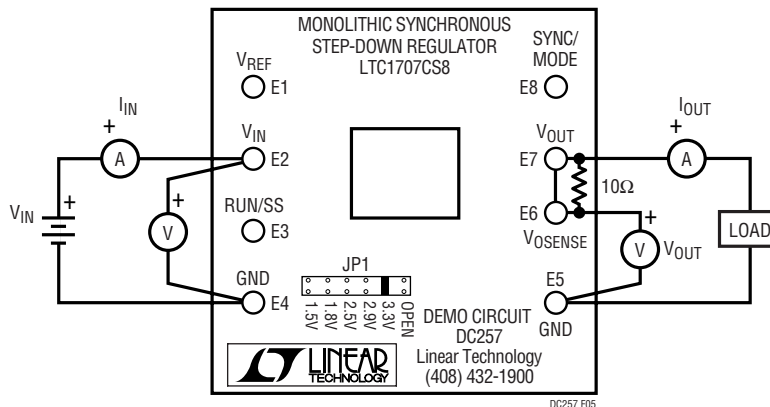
MONOLITHIC SYNCHRONOUS STEP-DOWN REGULATOR LTC1707CS8

$V_{REF}$
E1

SYNC/ MODE
E8

$I_{IN}$
+
A

$V_{IN}$
E2

$V_{OUT}$
E7

$I_{OUT}$
+
A

$V_{IN}$
+

+
V

RUN/SS
E3

10Ω

E6
$V_{OSENSE}$

+
V
$V_{OUT}$

LOAD

GND
E4

JP1
1.5V
1.8V
2.5V
2.9V
3.3V
OPEN

E5
GND

DEMO CIRCUIT
DC257
Linear Technology
(408) 432-1900

LINEAR TECHNOLOGY

DC257 F05